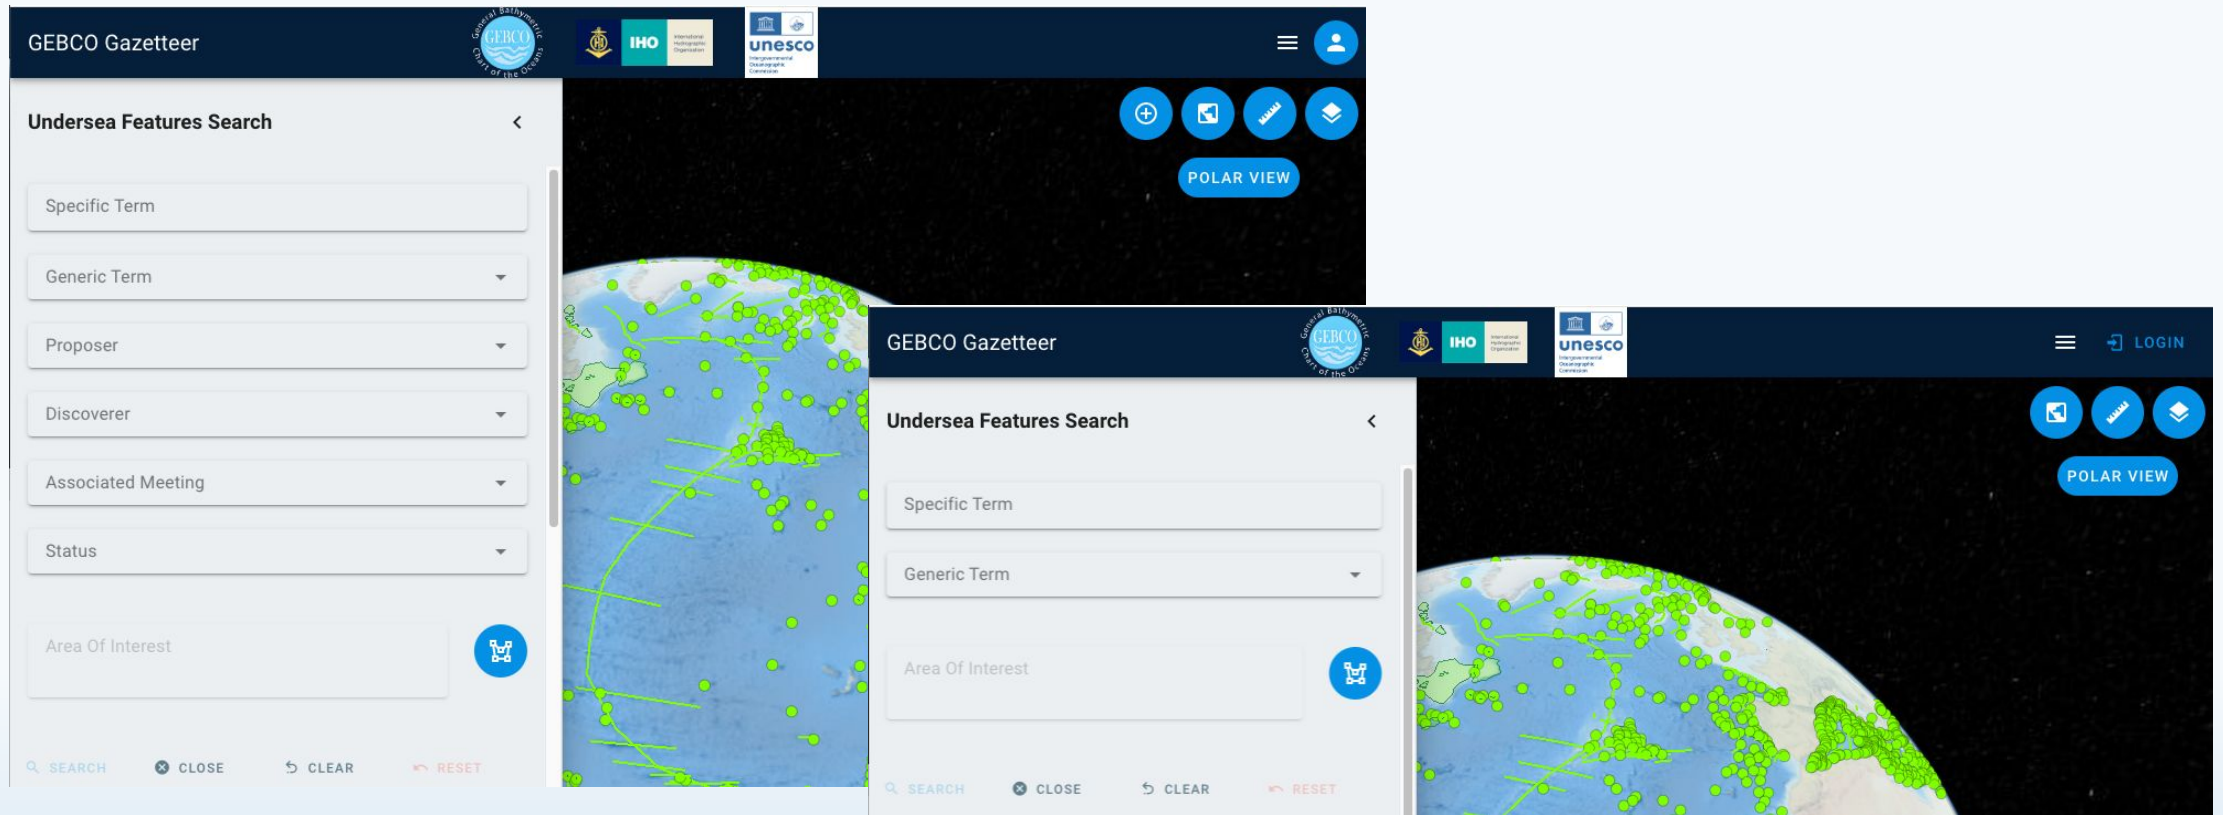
GEBCO Gazetteer

General Bathymetric Chart of the Oceans GEBCO

IHO

unesco

Undersea Features Search

Specific Term

Generic Term

Proposer

Discoverer

Associated Meeting

Status

Area Of Interest

SEARCH CLOSE CLEAR RESET

POLAR VIEW

GEBCO Gazetteer

General Bathymetric Chart of the Oceans GEBCO

IHO

unesco

LOGIN

Undersea Features Search

Specific Term

Generic Term

Area Of Interest

SEARCH CLOSE CLEAR RESET

POLAR VIEW